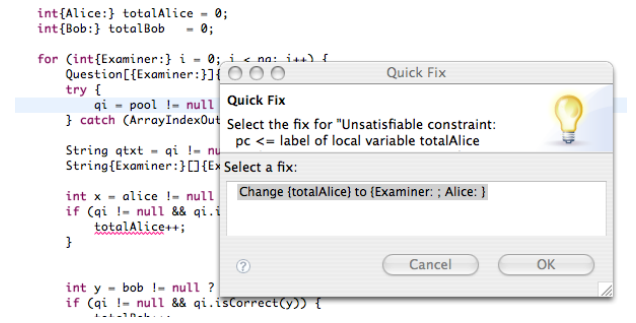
int{Alice:} totalAlice = 0;
int{Bob:} totalBob = 0;

for (int{Examiner:} i = 0; i < nq; i++) {
Question[{Examiner:}]{
try {
qi = pool != null
} catch (ArrayIndexOut

String qtxt = qi != nu
String{Examiner:}[]{Ex

int x = alice != null
if (qi != null && qi.i
totalAlice++;
}

int y = bob != null ?
if (qi != null && qi.isCorrect(y)) {
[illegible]

Quick Fix

Quick Fix
Select the fix for "Unsatisfiable constraint:
pc <= label of local variable totalAlice

Select a fix:

Change {totalAlice} to {Examiner: ; Alice: }

?

Cancel

OK